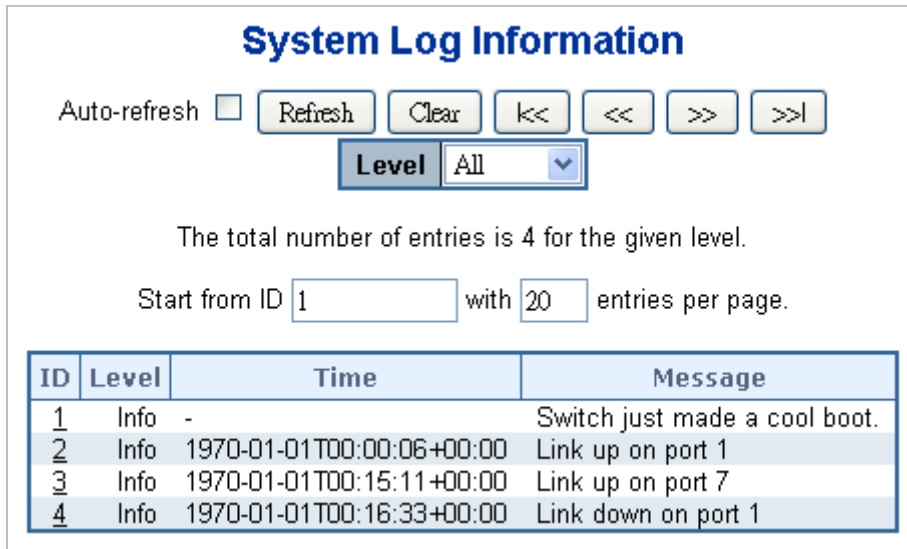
System Log Information

Auto-refresh Refresh Clear |<< << >> >>|

Level All

The total number of entries is 4 for the given level.

Start from ID 1 with 20 entries per page.

| ID | Level | Time | Message |
|---|---|---|---|
| 1 | Info | - | Switch just made a cool boot. |
| 2 | Info | 1970-01-01T00:00:06+00:00 | Link up on port 1 |
| 3 | Info | 1970-01-01T00:15:11+00:00 | Link up on port 7 |
| 4 | Info | 1970-01-01T00:16:33+00:00 | Link down on port 1 |